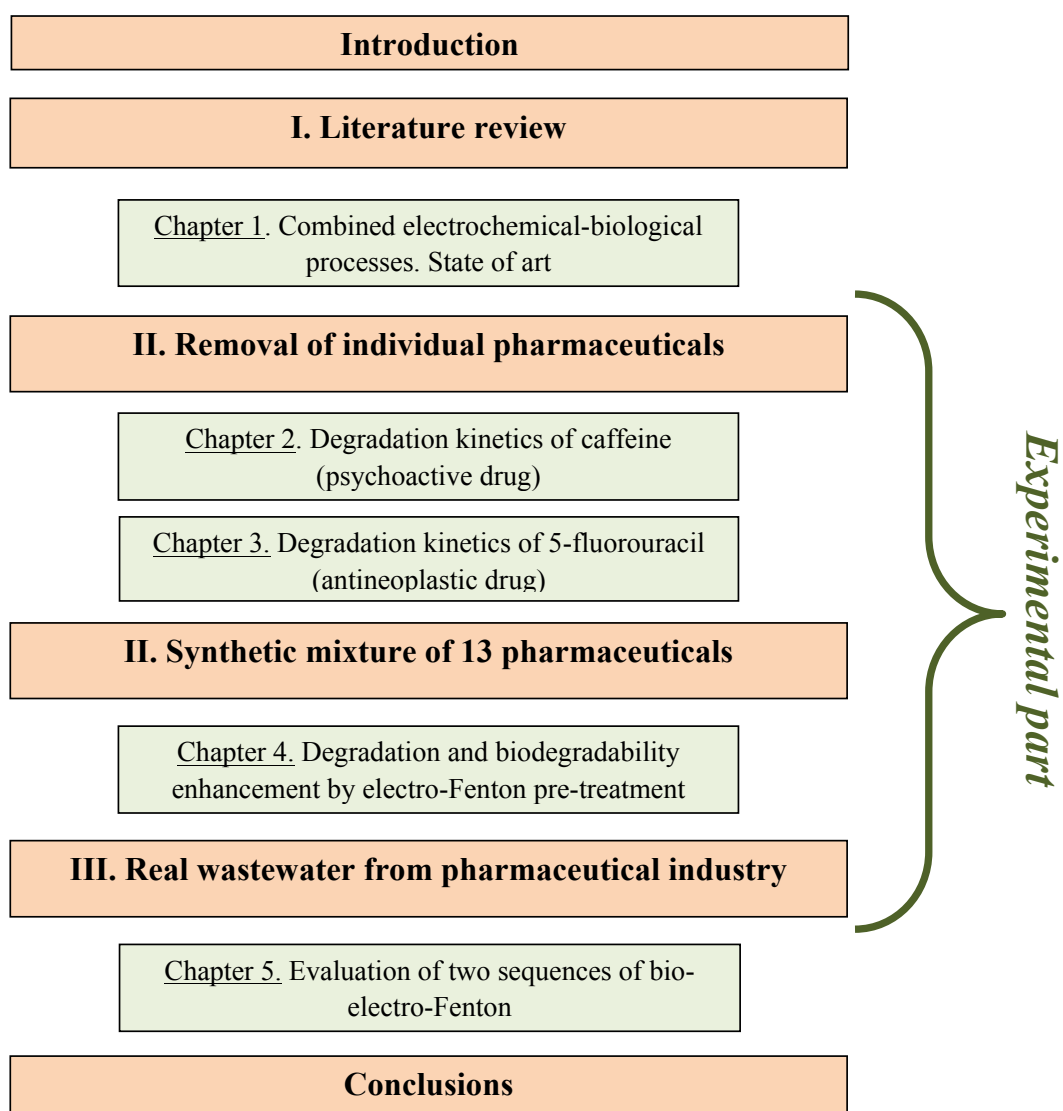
Introduction

I. Literature review

Chapter 1. Combined electrochemical-biological processes. State of art

II. Removal of individual pharmaceuticals

Chapter 2. Degradation kinetics of caffeine (psychoactive drug)

Chapter 3. Degradation kinetics of 5-fluorouracil (antineoplastic drug)

II. Synthetic mixture of 13 pharmaceuticals

Chapter 4. Degradation and biodegradability enhancement by electro-Fenton pre-treatment

III. Real wastewater from pharmaceutical industry

Chapter 5. Evaluation of two sequences of bio-electro-Fenton

Conclusions

Experimental part